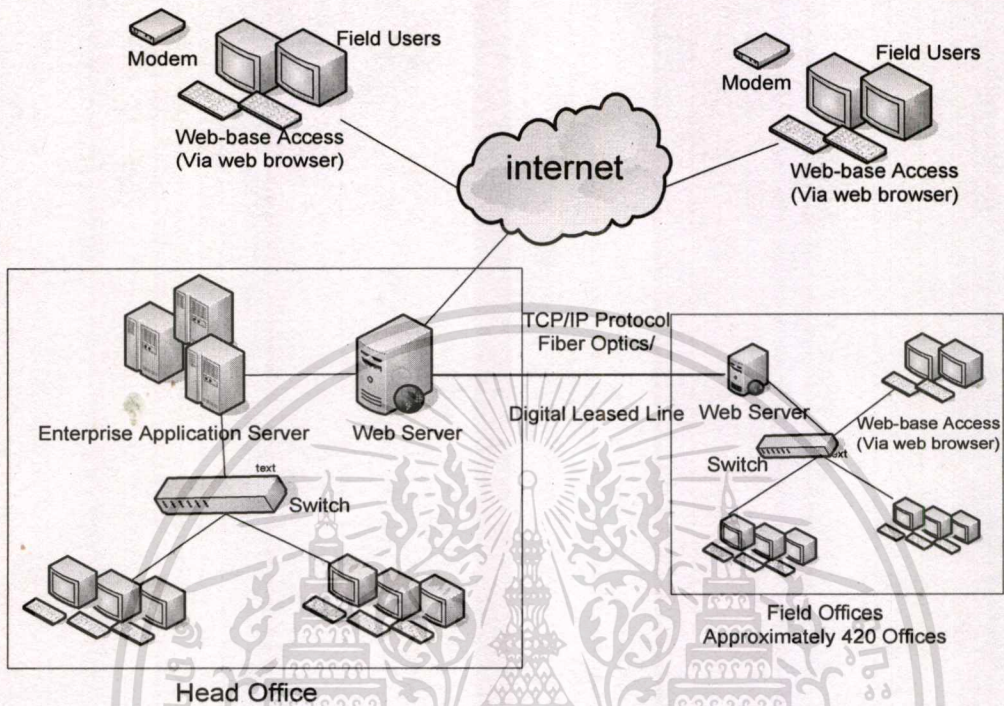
Modem

Field Users

Web-base Access
(Via web browser)

internet

Modem

Field Users

Web-base Access
(Via web browser)

TCP/IP Protocol
Fiber Optics/

Digital Leased Line

Enterprise Application Server

Web Server

text

Switch

Web Server

Web-base Access
(Via web browser)

Switch

text

Field Offices
Approximately 420 Offices

Head Office